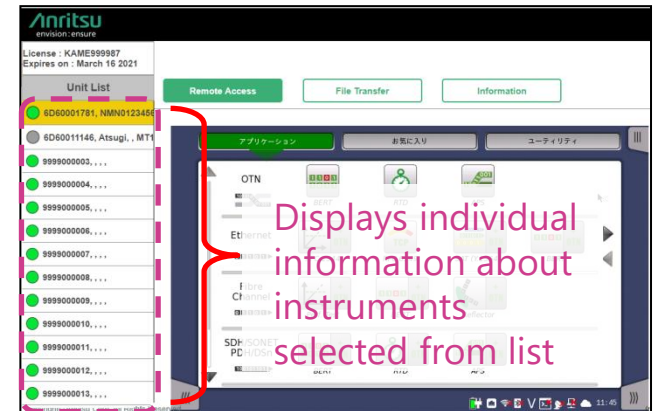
Anritsu
envision : ensure

License : KAME999987
Expires on : March 16 2021

Unit List

6D60001781, NMN0123456
6D60011146, Atsugi, , MT1
9999000003, , , ,
9999000004, , , ,
9999000005, , , ,
9999000006, , , ,
9999000007, , , ,
9999000008, , , ,
9999000009, , , ,
9999000010, , , ,
9999000011, , , ,
9999000012, , , ,
9999000013, , , ,

Remote Access
File Transfer
Information

アプリケーション
お気に入り
ユーティリティ

OTN
BERT
RTD
Ethernet
Fibre Channel
SDH/SONET PDH/DSn
BERT
RTD
APS

Displays individual information about instruments selected from list

11:45